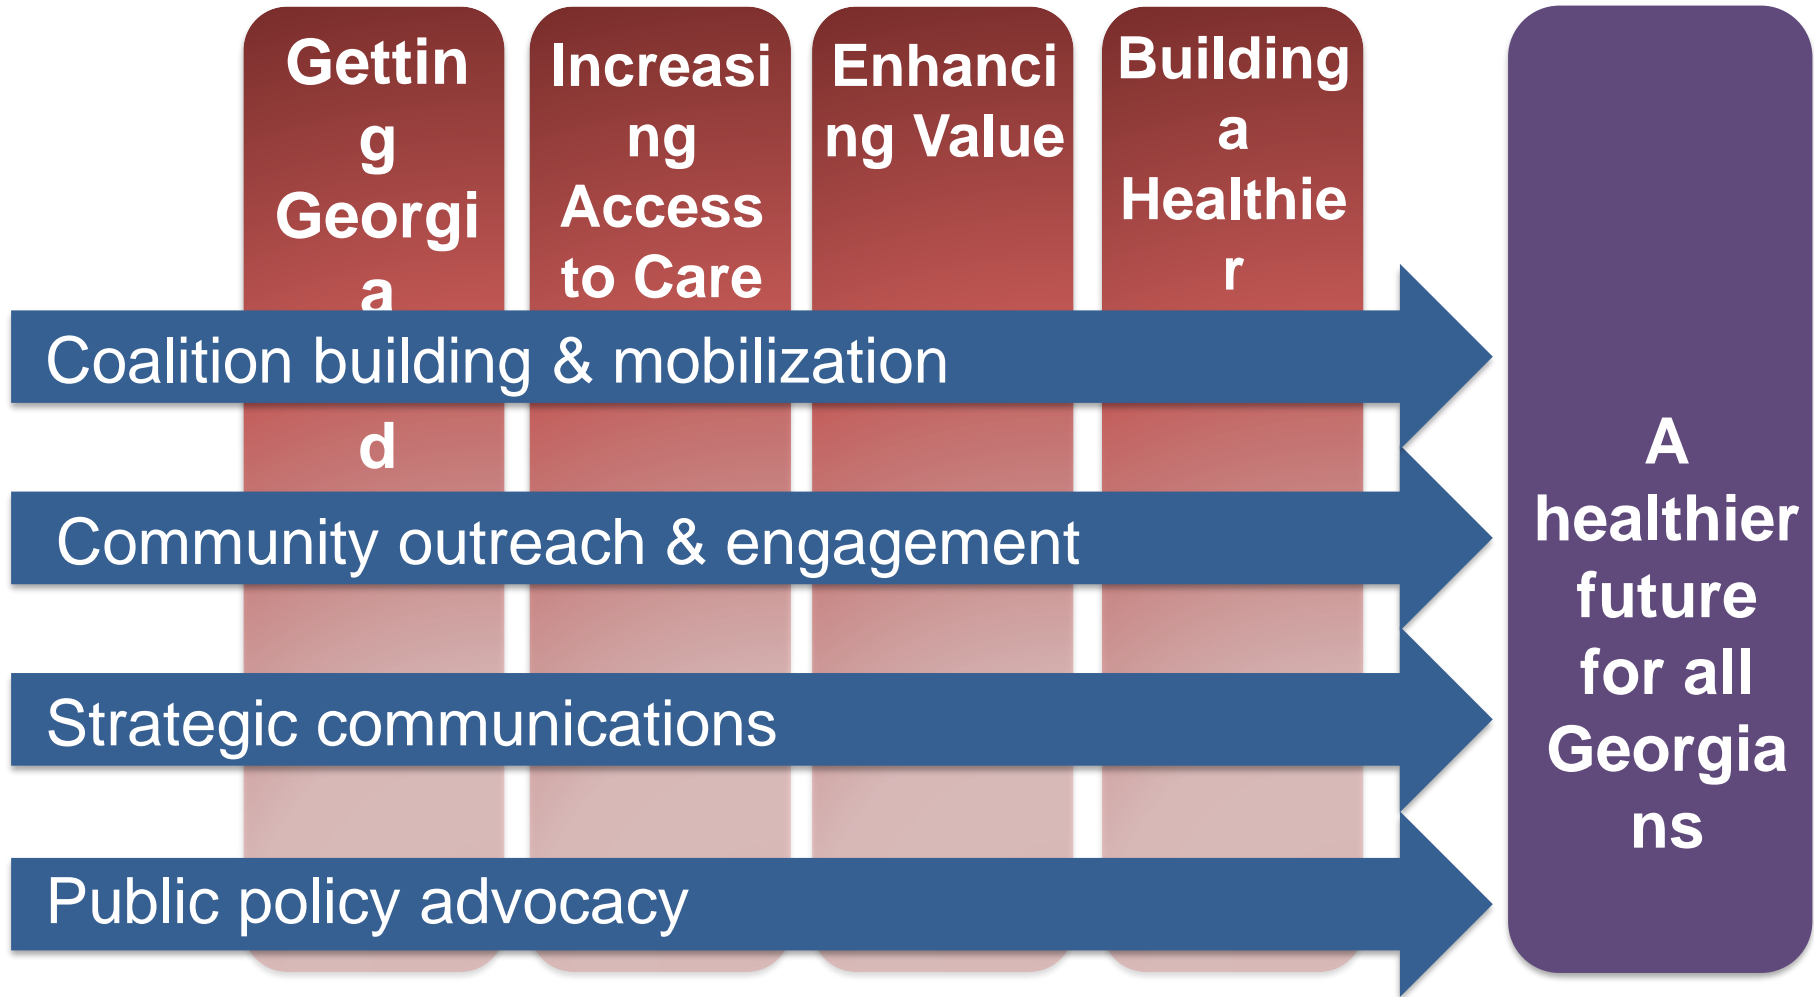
Gettin g Georgi a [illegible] d

Increasi ng Access to Care

Enhanci ng Value

Building a Healthie r

Coalition building & mobilization

Community outreach & engagement

Strategic communications

Public policy advocacy

A healthier future for all Georgia ns